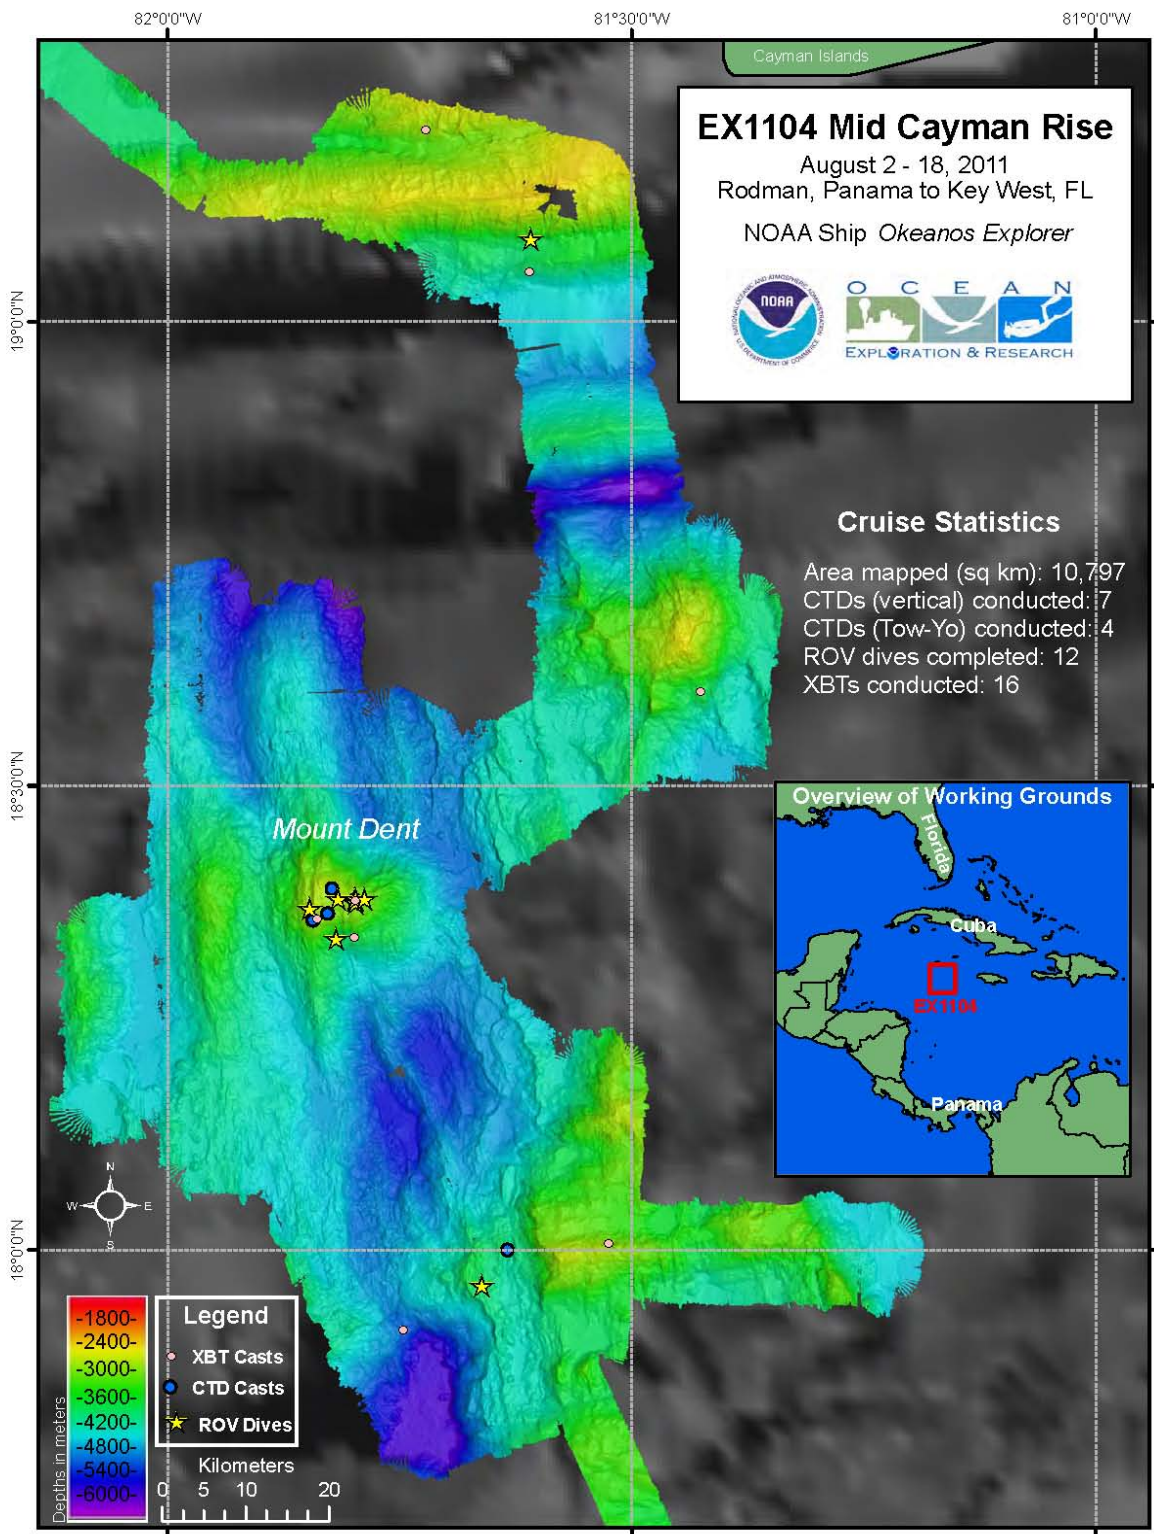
82°0'0"W
81°30'0"W
81°0'0"W

Cayman Islands

EX1104 Mid Cayman Rise
August 2 - 18, 2011
Rodman, Panama to Key West, FL
NOAA Ship Okeanos Explorer

NOAA
NATIONAL OCEANIC AND ATMOSPHERIC ADMINISTRATION
U.S. DEPARTMENT OF COMMERCE

OCEAN
EXPLORATION & RESEARCH

19°0'0"N
18°30'0"N
18°0'0"N

Cruise Statistics
Area mapped (sq km): 10,797
CTDs (vertical) conducted: 7
CTDs (Tow-Yo) conducted: 4
ROV dives completed: 12
XBTs conducted: 16

Overview of Working Grounds
Florida
Cuba
EX1104
Panama

Mount Dent

N
W
E
S

-1800-
-2400-
-3000-
-3600-
-4200-
-4800-
-5400-
-6000-
Depths in meters

Legend
XBT Casts
CTD Casts
ROV Dives

Kilometers
0 5 10 20